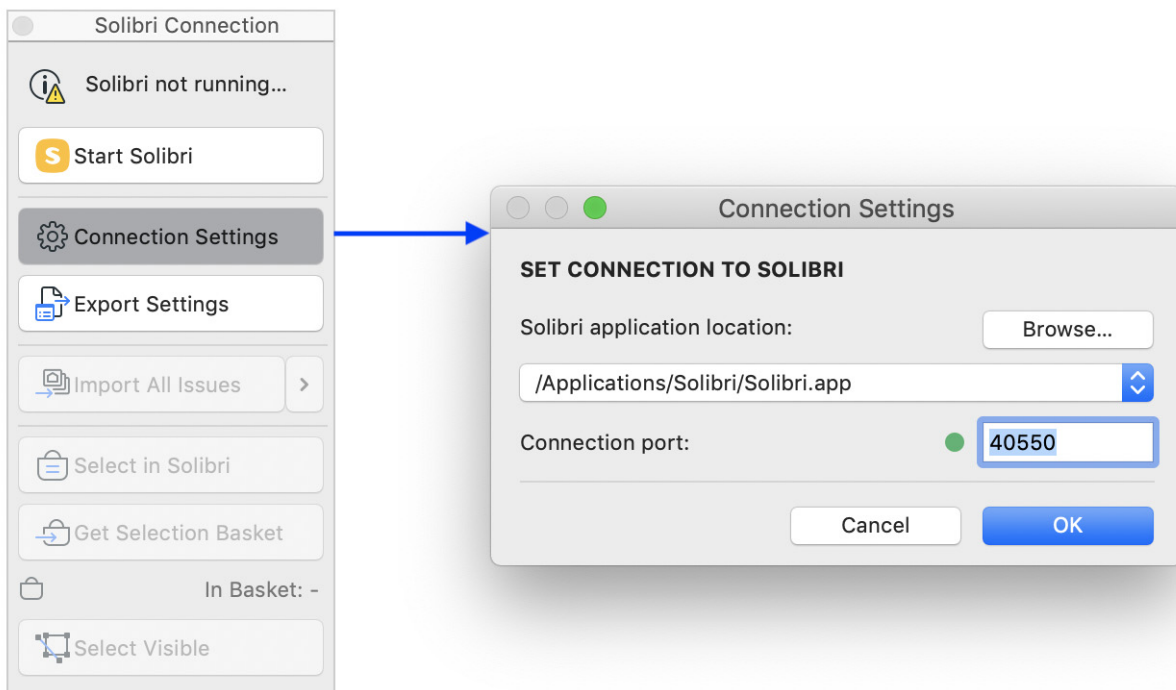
Solibri Connection

Solibri not running...

S Start Solibri

Connection Settings

Export Settings

Import All Issues

Select in Solibri

Get Selection Basket

In Basket: -

Select Visible

Connection Settings

SET CONNECTION TO SOLIBRI

Solibri application location:

Browse...

/Applications/Solibri/Solibri.app

Connection port:

40550

Cancel

OK